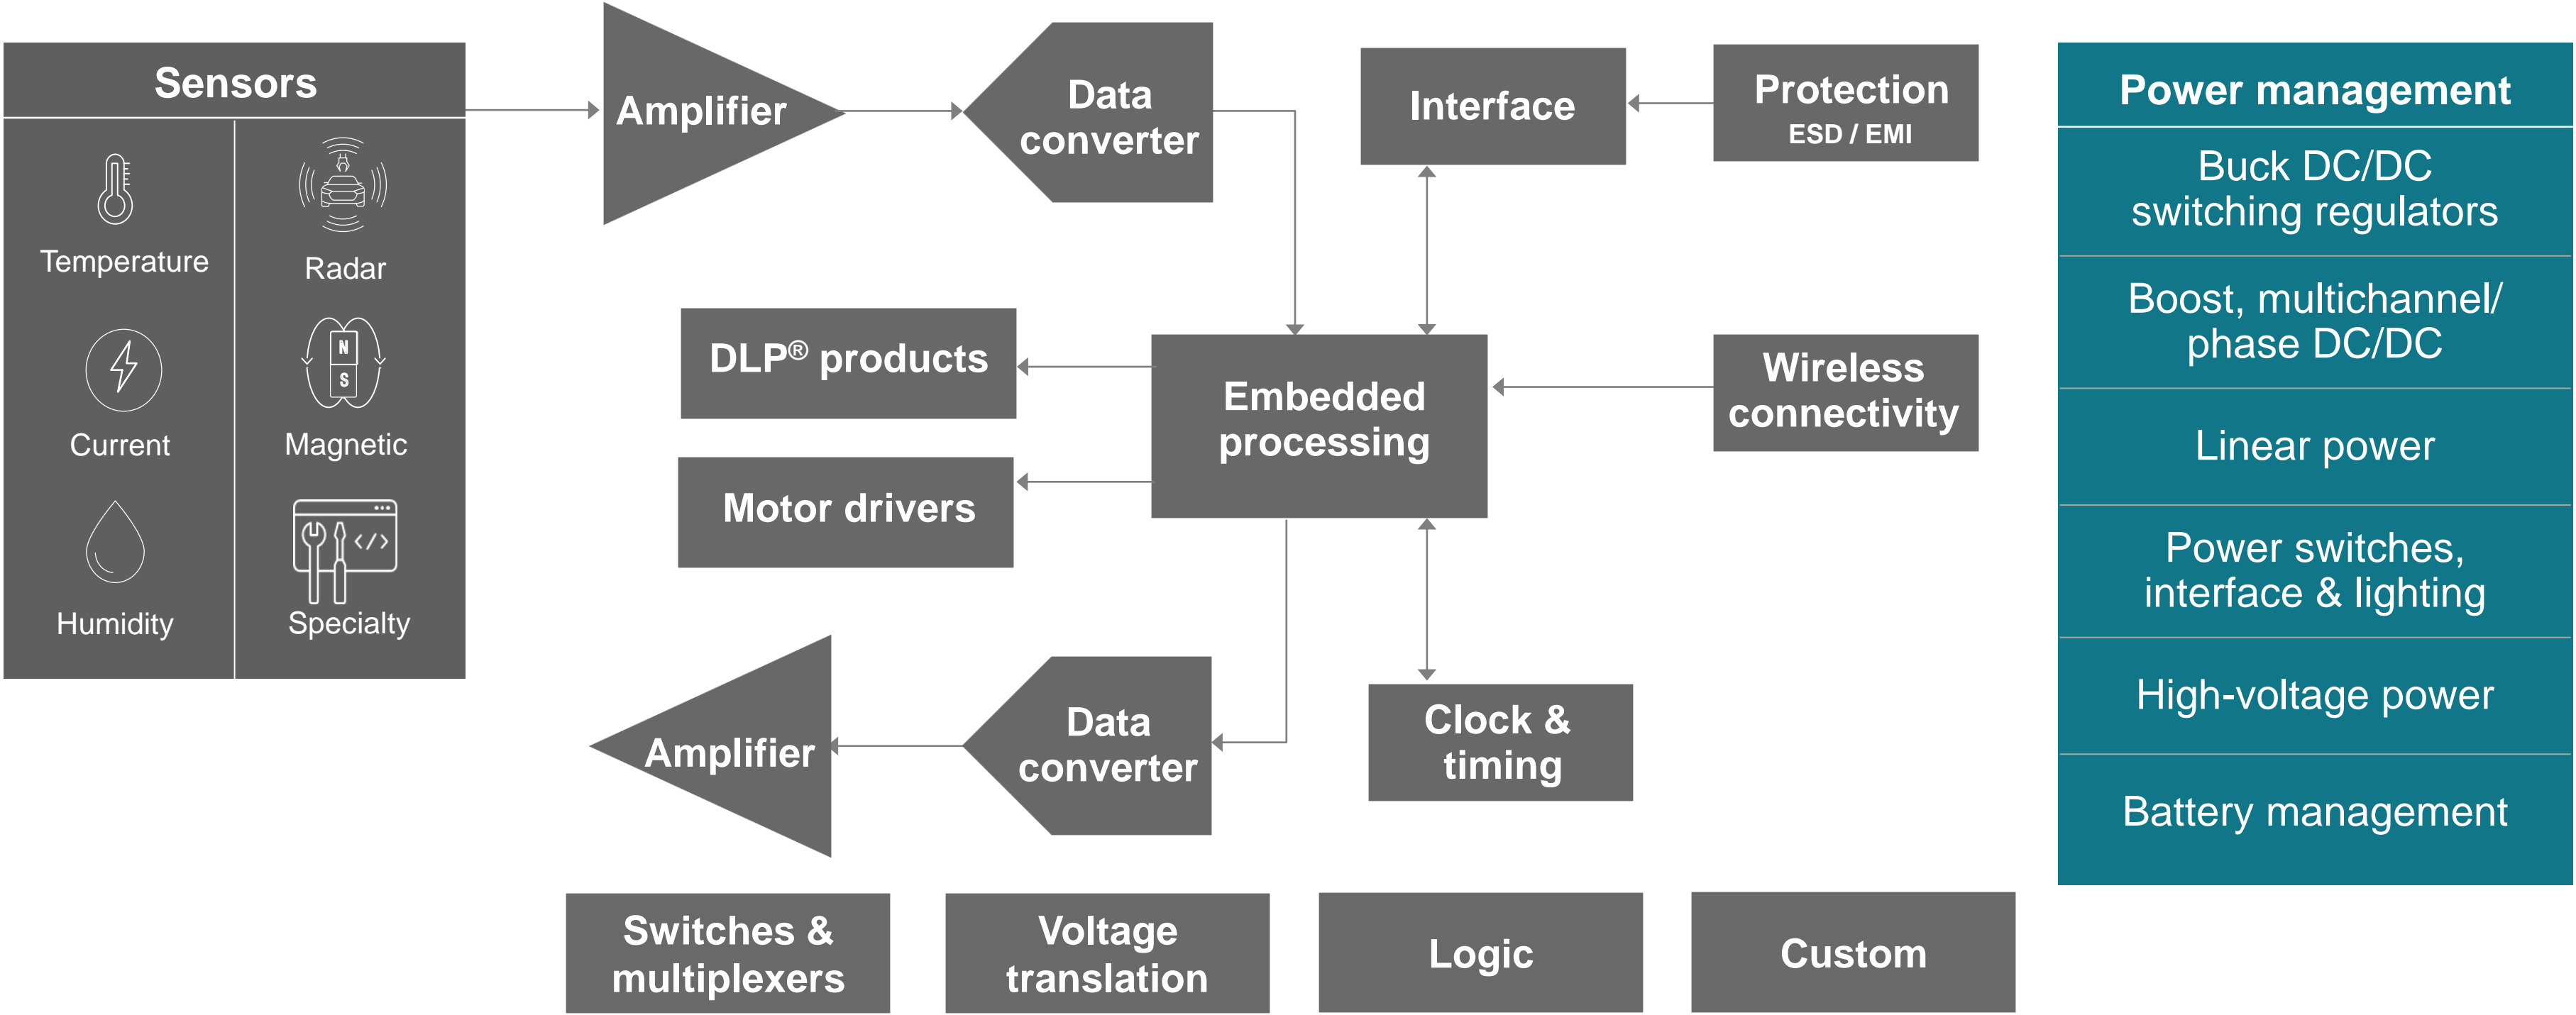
Sensors

Temperature

Radar

Current

N

S

Magnetic

Humidity

Specialty

Amplifier

Data converter

Interface

Protection
ESD / EMI

Power management

Buck DC/DC switching regulators

Boost, multichannel/ phase DC/DC

Linear power

Power switches, interface & lighting

High-voltage power

Battery management

DLP® products

Embedded processing

Wireless connectivity

Motor drivers

Amplifier

Data converter

Clock & timing

Switches & multiplexers

Voltage translation

Logic

Custom